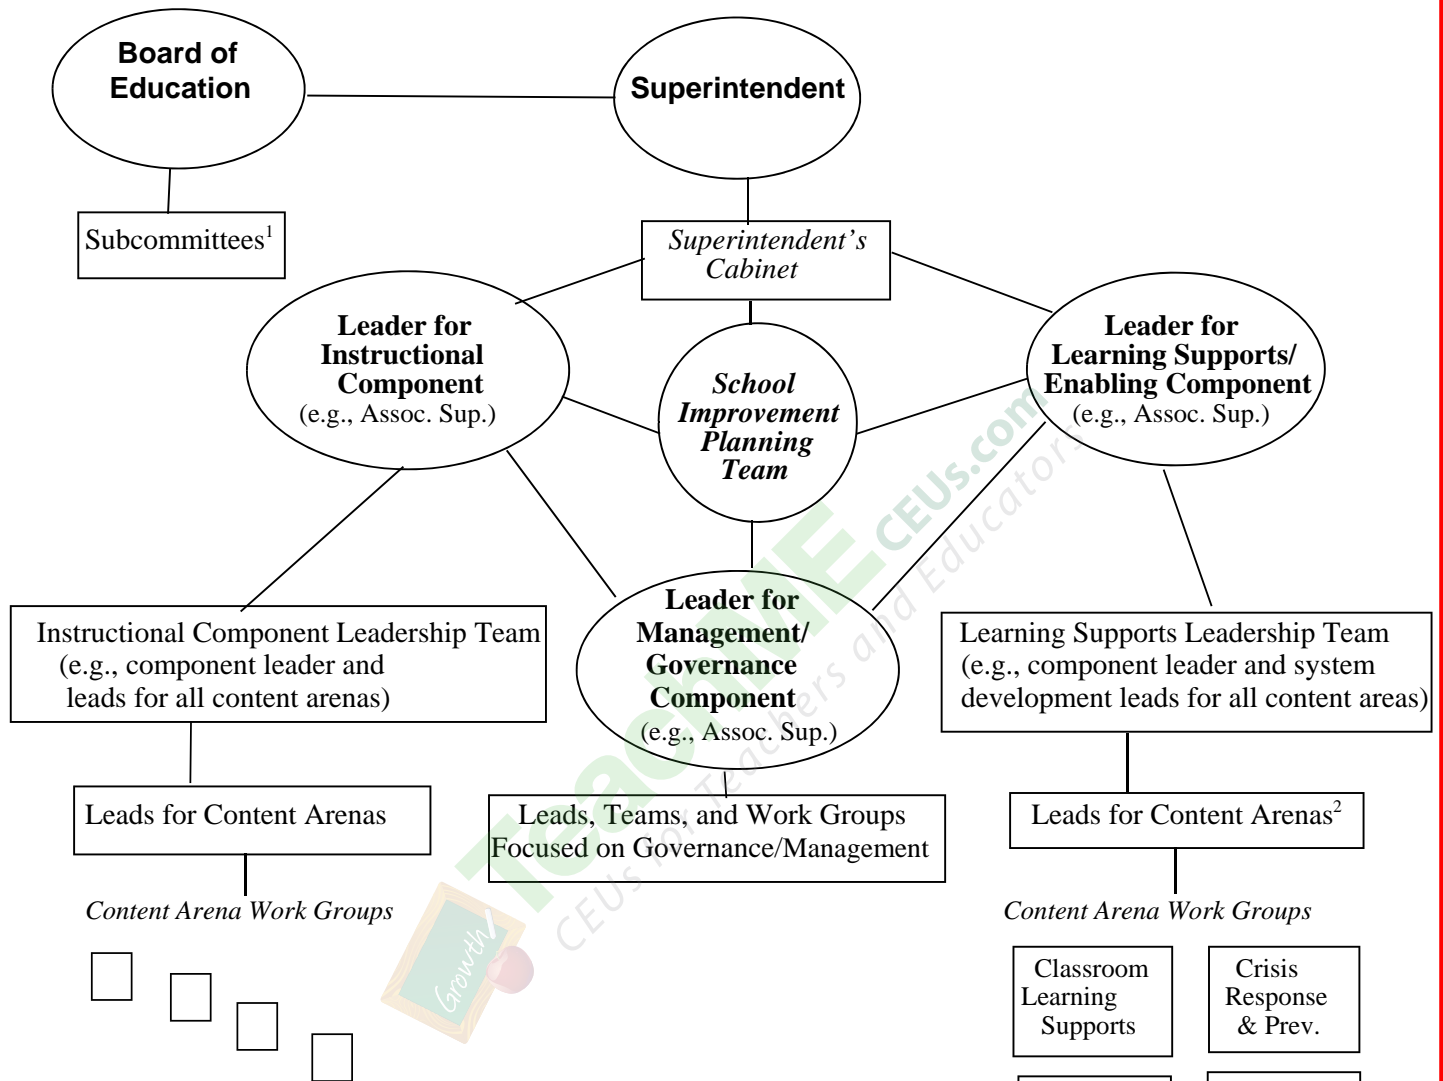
Board of Education

Superintendent

Subcommittees$^1$

Superintendent's Cabinet

Leader for Instructional Component
(e.g., Assoc. Sup.)

School Improvement Planning Team

Leader for Learning Supports/ Enabling Component
(e.g., Assoc. Sup.)

Instructional Component Leadership Team
(e.g., component leader and leads for all content arenas)

Leader for Management/ Governance Component
(e.g., Assoc. Sup.)

Learning Supports Leadership Team
(e.g., component leader and system development leads for all content areas)

Leads for Content Arenas

Leads, Teams, and Work Groups Focused on Governance/Management

Leads for Content Arenas$^2$

Content Arena Work Groups

Content Arena Work Groups

Classroom Learning Supports

Crisis Response & Prev.

TeachME CEUs.com CEUs for Teachers and Educators Growth